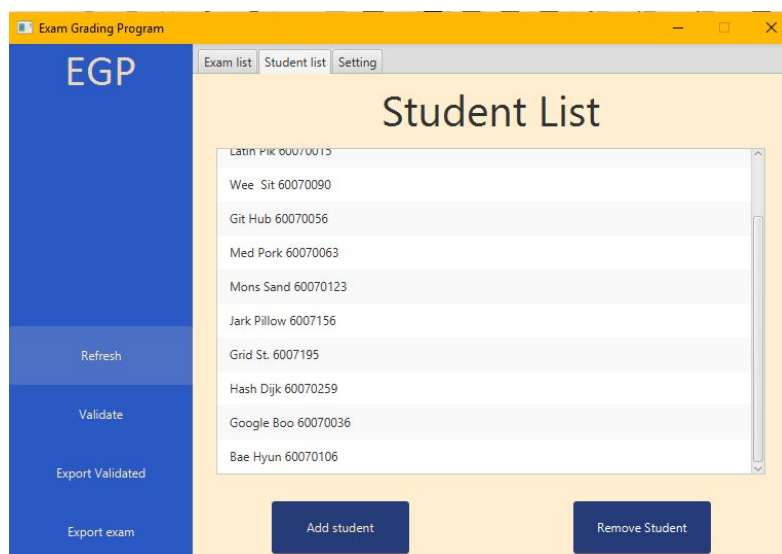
Exam Grading Program

EGP

Refresh

Validate

Export Validated

Export exam

Exam list | Student list | Setting

Student List

Latin Pik 60070015

Wee  Sit 60070090

Git Hub 60070056

Med Pork 60070063

Mons Sand 60070123

Jark Pillow 6007156

Grid St. 6007195

Hash Dijk 60070259

Google Boo 60070036

Bae Hyun 60070106

Add student

Remove Student